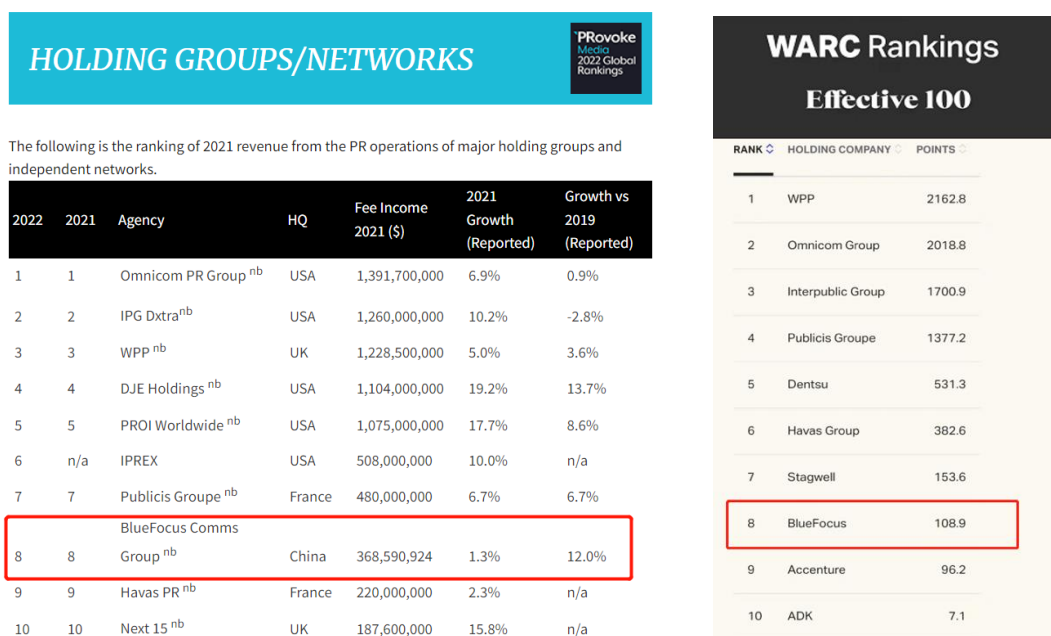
HOLDING GROUPS/NETWORKS

PRovoke Media 2022 Global Rankings

The following is the ranking of 2021 revenue from the PR operations of major holding groups and independent networks.

| 2022 | 2021 | Agency | HQ | Fee Income 2021 ($) | 2021 Growth (Reported) | Growth vs 2019 (Reported) |
|---|---|---|---|---|---|---|
| 1 | 1 | Omnicom PR Group $^{nb}$ | USA | 1,391,700,000 | 6.9% | 0.9% |
| 2 | 2 | IPG Dxtra$^{nb}$ | USA | 1,260,000,000 | 10.2% | -2.8% |
| 3 | 3 | WPP $^{nb}$ | UK | 1,228,500,000 | 5.0% | 3.6% |
| 4 | 4 | DJE Holdings $^{nb}$ | USA | 1,104,000,000 | 19.2% | 13.7% |
| 5 | 5 | PROI Worldwide $^{nb}$ | USA | 1,075,000,000 | 17.7% | 8.6% |
| 6 | n/a | IPREX | USA | 508,000,000 | 10.0% | n/a |
| 7 | 7 | Publicis Groupe $^{nb}$ | France | 480,000,000 | 6.7% | 6.7% |
| 8 | 8 | BlueFocus Comms Group $^{nb}$ | China | 368,590,924 | 1.3% | 12.0% |
| 9 | 9 | Havas PR $^{nb}$ | France | 220,000,000 | 2.3% | n/a |
| 10 | 10 | Next 15 $^{nb}$ | UK | 187,600,000 | 15.8% | n/a |

WARC Rankings
Effective 100

| RANK | HOLDING COMPANY | POINTS |
|---|---|---|
| 1 | WPP | 2162.8 |
| 2 | Omnicom Group | 2018.8 |
| 3 | Interpublic Group | 1700.9 |
| 4 | Publicis Groupe | 1377.2 |
| 5 | Dentsu | 531.3 |
| 6 | Havas Group | 382.6 |
| 7 | Stagwell | 153.6 |
| 8 | BlueFocus | 108.9 |
| 9 | Accenture | 96.2 |
| 10 | ADK | 7.1 |